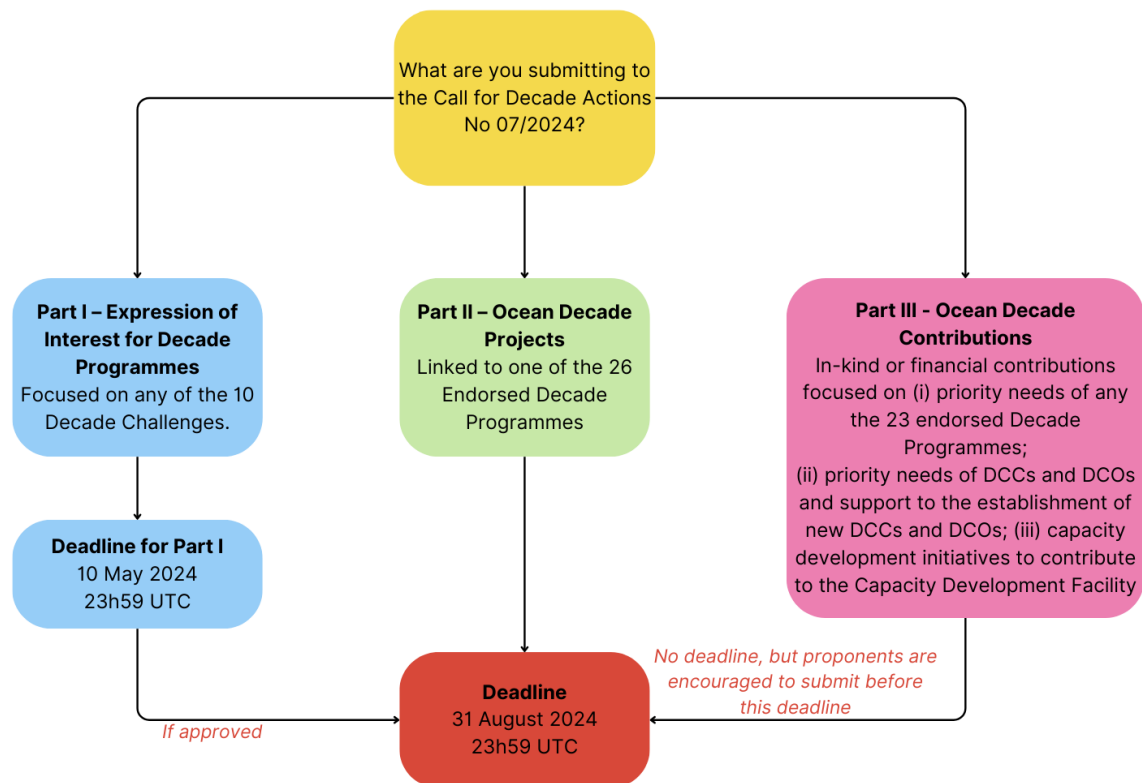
What are you submitting to the Call for Decade Actions No 07/2024?

**Part I – Expression of Interest for Decade Programmes**
Focused on any of the 10 Decade Challenges.

**Part II – Ocean Decade Projects**
Linked to one of the 26 Endorsed Decade Programmes

**Part III - Ocean Decade Contributions**
In-kind or financial contributions focused on (i) priority needs of any the 23 endorsed Decade Programmes;
(ii) priority needs of DCCs and DCOs and support to the establishment of new DCCs and DCOs; (iii) capacity development initiatives to contribute to the Capacity Development Facility

**Deadline for Part I**
10 May 2024
23h59 UTC

If approved

**Deadline**
31 August 2024
23h59 UTC

No deadline, but proponents are encouraged to submit before this deadline